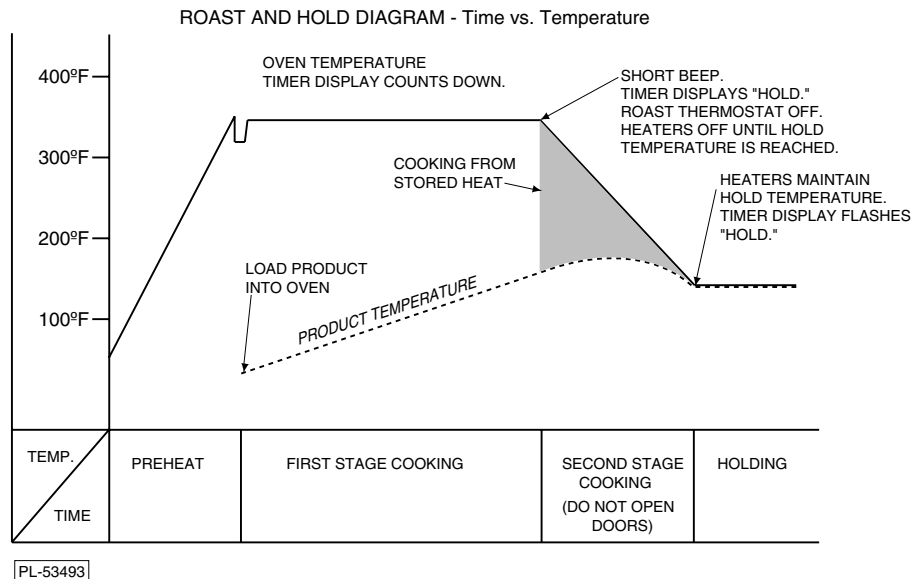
ROAST AND HOLD DIAGRAM - Time vs. Temperature

400ºF
300ºF
200ºF
100ºF

OVEN TEMPERATURE
TIMER DISPLAY COUNTS DOWN.

SHORT BEEP.
TIMER DISPLAYS "HOLD."
ROAST THERMOSTAT OFF.
HEATERS OFF UNTIL HOLD TEMPERATURE IS REACHED.

COOKING FROM STORED HEAT

HEATERS MAINTAIN HOLD TEMPERATURE.
TIMER DISPLAY FLASHES "HOLD."

LOAD PRODUCT INTO OVEN

PRODUCT TEMPERATURE

| TEMP. / TIME | PREHEAT | FIRST STAGE COOKING | SECOND STAGE COOKING (DO NOT OPEN DOORS) | HOLDING |
|---|---|---|---|---|

PL-53493